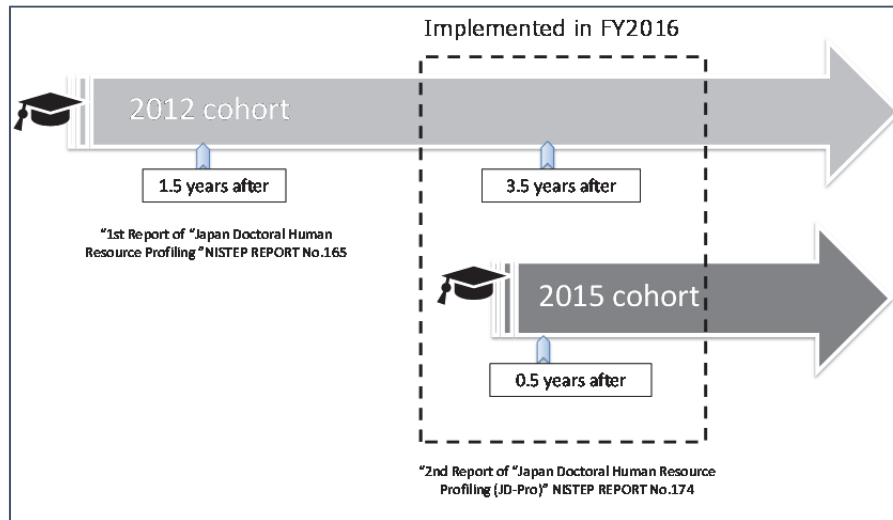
Implemented in FY2016

2012 cohort

1.5 years after

3.5 years after

"1st Report of "Japan Doctoral Human Resource Profiling" NISTEP REPORT No.165

2015 cohort

0.5 years after

"2nd Report of "Japan Doctoral Human Resource Profiling (JD-Pro)" NISTEP REPORT No.174